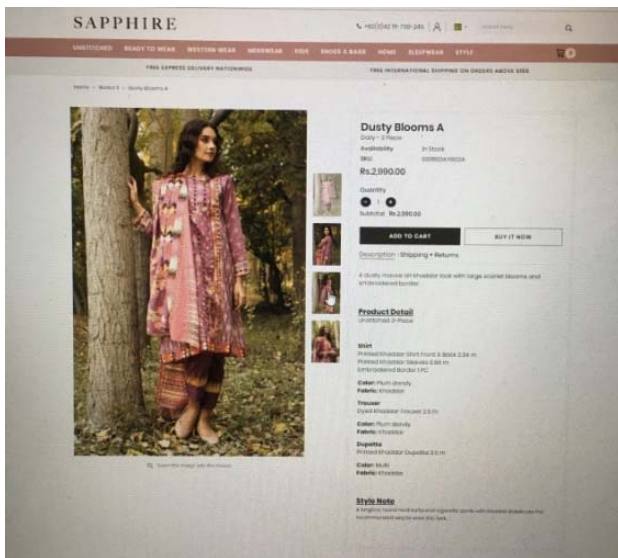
SAPPHIRE

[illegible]

UNSTITCHED READY TO WEAR WESTERN WEAR MENSWEAR KIDS SHOES & BAGS HOME SLEEPWEAR STYLE

FREE EXPRESS DELIVERY NATIONWIDE

FREE INTERNATIONAL SHIPPING ON ORDERS ABOVE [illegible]

Home > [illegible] > Dusty Blooms A

Dusty Blooms A

Daily - 3 Piece

Availability In Stock

SKU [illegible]

Rs.2,990.00

Quantity

1

Subtotal: Rs.2,990.00

ADD TO CART

BUY IT NOW

Description Shipping + Returns

A dusty mauve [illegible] khaddar look with large scarlet blooms and embroidered border.

Product Detail

Unstitched 3-Piece

Shirt

Printed Khaddar Shirt Front & Back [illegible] m

Printed Khaddar Sleeves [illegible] m

Embroidered Border 1 PC

Color: Plum Dandy

Fabric: Khaddar

Trouser

Dyed Khaddar Trouser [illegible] m

Color: Plum Dandy

Fabric: Khaddar

Dupatta

Printed Khaddar Dupatta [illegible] m

Color: Multi

Fabric: Khaddar

Style Note

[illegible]

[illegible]